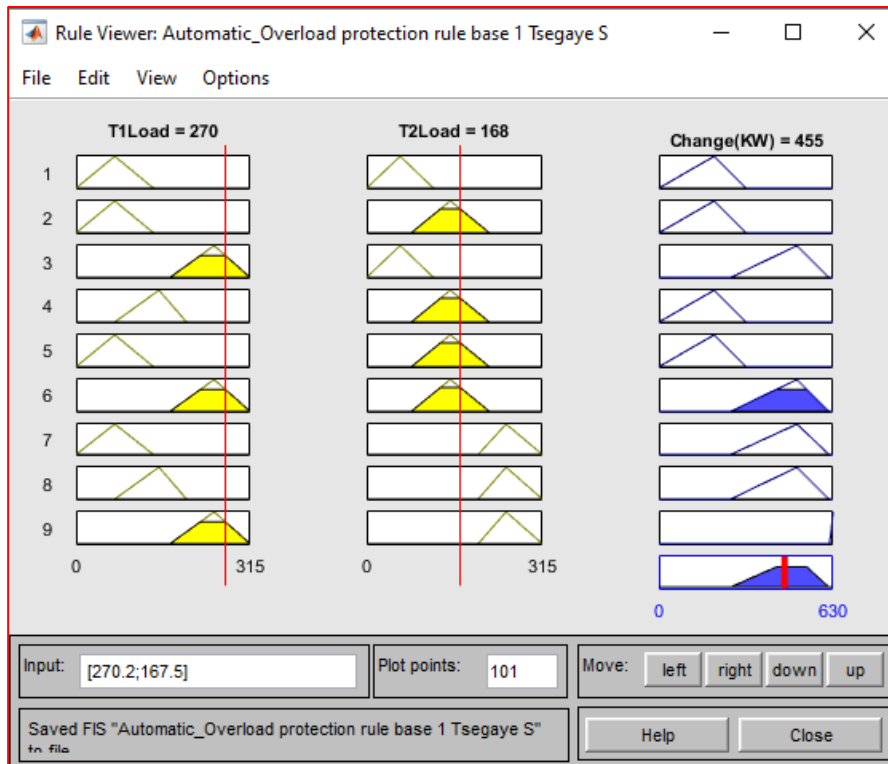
Rule Viewer: Automatic_Overload protection rule base 1 Tsegaye S

File Edit View Options

T1Load = 270

T2Load = 168

Change(KW) = 455

1
2
3
4
5
6
7
8
9

0 315

0 315

0 630

Input: [270.2;167.5]

Plot points: 101

Move: left right down up

Saved FIS "Automatic_Overload protection rule base 1 Tsegaye S" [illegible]

Help

Close